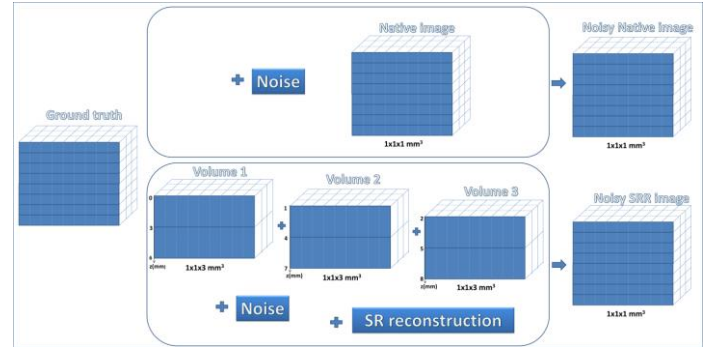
Ground truth

Native image

Noise

$1x1x1\ mm^3$

Noisy Native image

$1x1x1\ mm^3$

Volume 1

0
3
6
z(mm)

$1x1x3\ mm^3$

Volume 2

1
4
7
z(mm)

$1x1x3\ mm^3$

Volume 3

2
5
8
z(mm)

$1x1x3\ mm^3$

Noisy SRR image

$1x1x1\ mm^3$

Noise

SR reconstruction